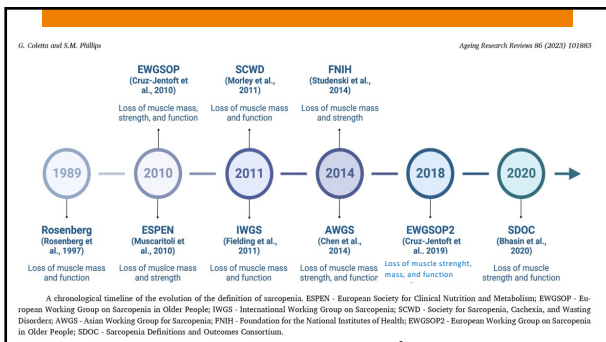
G. Coletta and S.M. Phillips

Ageing Research Reviews 86 (2023) 101883

EWGSOP
(Cruz-Jentoft et al., 2010)
Loss of muscle mass, strength, and function

SCWD
(Morley et al., 2011)
Loss of muscle mass and function

FNIH
(Studenski et al., 2014)
Loss of muscle mass and strength

1989

2010

2011

2014

2018

2020

Rosenberg
(Rosenberg et al., 1997)
Loss of muscle mass and function

ESPEN
(Muscaritoli et al., 2010)
Loss of muscle mass and strength

IWGS
(Fielding et al., 2011)
Loss of muscle mass and function

AWGS
(Chen et al., 2014)
Loss of muscle mass strength, and function

EWGSOP2
(Cruz-Jentoft et al., 2019)
Loss of muscle strenght, mass, and function

SDOC
(Bhasin et al., 2020)
Loss of muscle strength and function

A chronological timeline of the evolution of the definition of sarcopenia. ESPEN - European Society for Clinical Nutrition and Metabolism; EWGSOP - European Working Group on Sarcopenia in Older People; IWGS - International Working Group on Sarcopenia; SCWD - Society for Sarcopenia, Cachexia, and Wasting Disorders; AWGS - Asian Working Group for Sarcopenia; FNIH - Foundation for the National Institutes of Health; EWGSOP2 - European Working Group on Sarcopenia in Older People; SDOC - Sarcopenia Definitions and Outcomes Consortium.